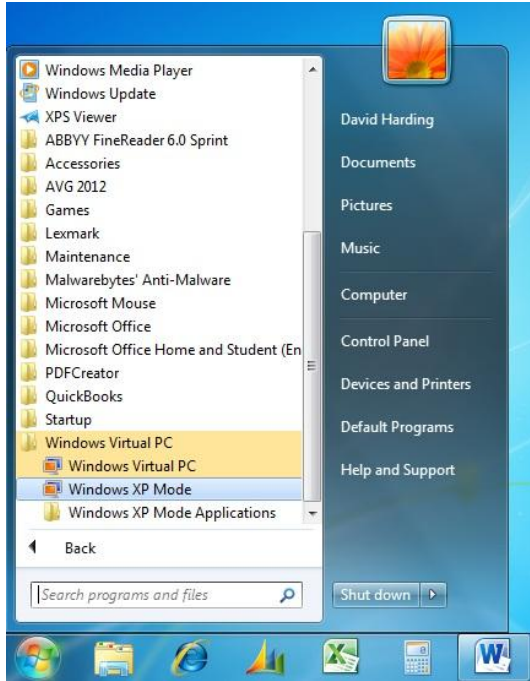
Windows Media Player
Windows Update
XPS Viewer
ABBYY FineReader 6.0 Sprint
Accessories
AVG 2012
Games
Lexmark
Maintenance
Malwarebytes' Anti-Malware
Microsoft Mouse
Microsoft Office
Microsoft Office Home and Student (En
PDFCreator
QuickBooks
Startup
Windows Virtual PC
Windows Virtual PC
Windows XP Mode
Windows XP Mode Applications

Back

Search programs and files

David Harding
Documents
Pictures
Music
Computer
Control Panel
Devices and Printers
Default Programs
Help and Support

Shut down